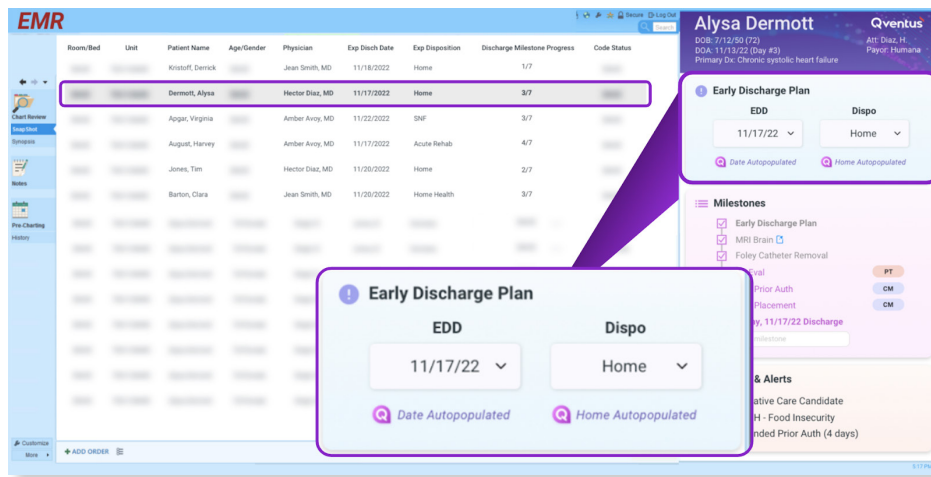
EMR

Secure Log Out
Search

Chart Review
Snap Shot
Synopsis
Notes
Pre-Charting
History
Customize
More

| Room/Bed | Unit | Patient Name | Age/Gender | Physician | Exp Disch Date | Exp Disposition | Discharge Milestone Progress | Code Status |
|---|---|---|---|---|---|---|---|---|
| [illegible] | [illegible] | Kristoff, Derrick | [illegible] | Jean Smith, MD | 11/18/2022 | Home | 1/7 | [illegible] |
| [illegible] | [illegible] | Dermott, Alysa | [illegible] | Hector Diaz, MD | 11/17/2022 | Home | 3/7 | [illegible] |
| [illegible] | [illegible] | Apgar, Virginia | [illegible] | Amber Avoy, MD | 11/22/2022 | SNF | 3/7 | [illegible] |
| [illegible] | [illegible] | August, Harvey | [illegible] | Amber Avoy, MD | 11/17/2022 | Acute Rehab | 4/7 | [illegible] |
| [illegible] | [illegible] | Jones, Tim | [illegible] | Hector Diaz, MD | 11/20/2022 | Home | 2/7 | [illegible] |
| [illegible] | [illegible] | Barton, Clara | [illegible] | Jean Smith, MD | 11/20/2022 | Home Health | 3/7 | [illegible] |

ADD ORDER

Alysa Dermott
Qventus
DOB: 7/12/50 (72)
DOA: 11/13/22 (Day #3)
Primary Dx: Chronic systolic heart failure
Att: Diaz, H.
Payor: Humana

Early Discharge Plan
EDD
11/17/22
Dispo
Home
Date Autopopulated
Home Autopopulated

Milestones
Early Discharge Plan
MRI Brain
Foley Catheter Removal
Eval PT
Prior Auth CM
Placement CM
ay, 11/17/22 Discharge
milestone

& Alerts
ative Care Candidate
H - Food Insecurity
nded Prior Auth (4 days)

Early Discharge Plan
EDD
11/17/22
Dispo
Home
Date Autopopulated
Home Autopopulated